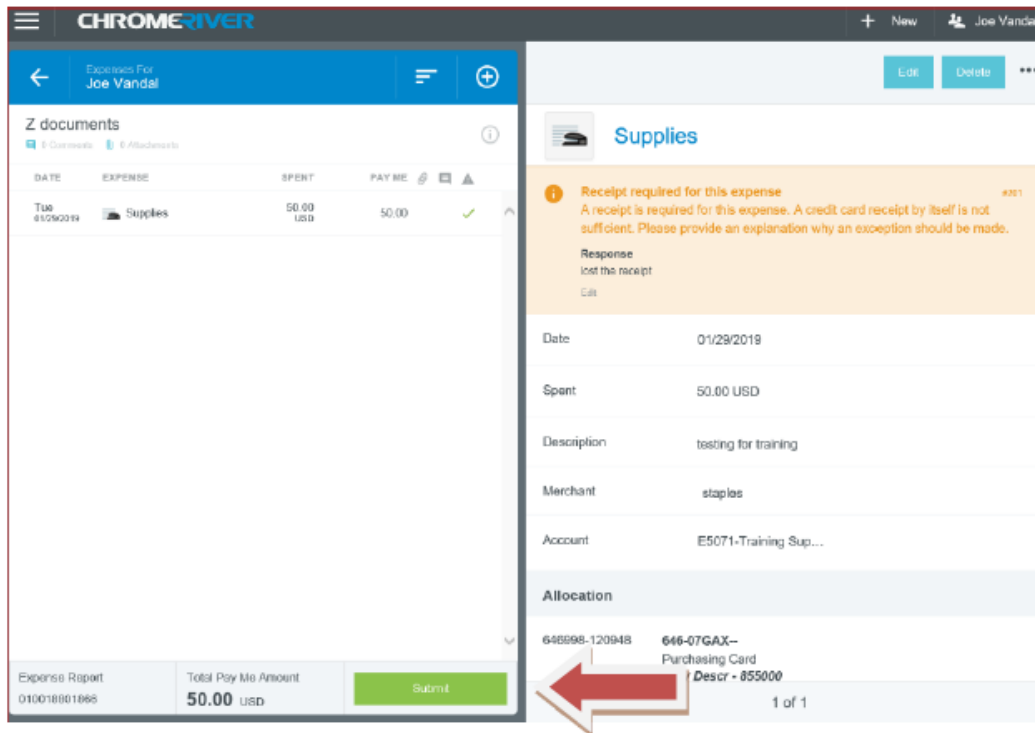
CHROMERIVER

+ New

Joe Vanda

Expenses For
Joe Vandal

Edit

Delete

Z documents

0 Comments 0 Attachments

Supplies

| DATE | EXPENSE | SPENT | PAY ME |
|---|---|---|---|
| Tue 01/29/2019 | Supplies | 50.00 USD | 50.00 |

Receipt required for this expense

#201

A receipt is required for this expense. A credit card receipt by itself is not sufficient. Please provide an explanation why an exception should be made.

Response
lost the receipt

Edit

| Date | 01/29/2019 |
|---|---|
| Spent | 50.00 USD |
| Description | testing for training |
| Merchant | staples |
| Account | E5071-Training Sup... |

Allocation

646998-120948 646-07GAX--
Purchasing Card
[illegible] Descr - 855000

Expense Report
010018801866

Total Pay Me Amount
50.00 USD

Submit

1 of 1